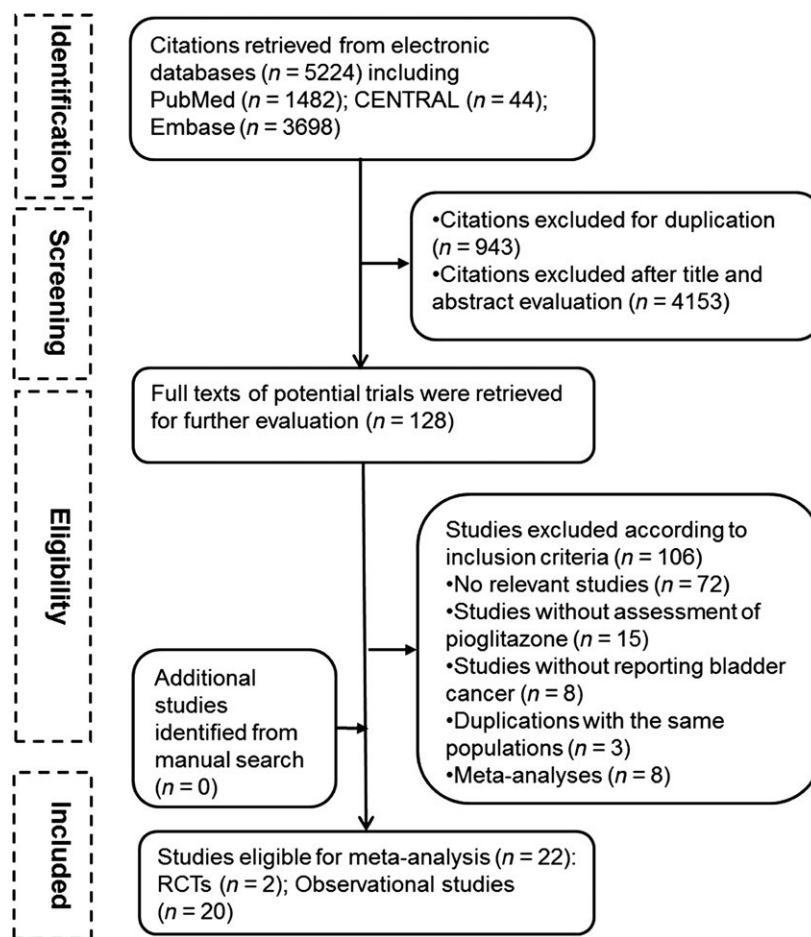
Identification

Citations retrieved from electronic databases ($n$ = 5224) including PubMed ($n$ = 1482); CENTRAL ($n$ = 44); Embase ($n$ = 3698)

Screening

•Citations excluded for duplication ($n$ = 943)
•Citations excluded after title and abstract evaluation ($n$ = 4153)

Eligibility

Full texts of potential trials were retrieved for further evaluation ($n$ = 128)

Studies excluded according to inclusion criteria ($n$ = 106)
•No relevant studies ($n$ = 72)
•Studies without assessment of pioglitazone ($n$ = 15)
•Studies without reporting bladder cancer ($n$ = 8)
•Duplications with the same populations ($n$ = 3)
•Meta-analyses ($n$ = 8)

Additional studies identified from manual search ($n$ = 0)

Included

Studies eligible for meta-analysis ($n$ = 22): RCTs ($n$ = 2); Observational studies ($n$ = 20)